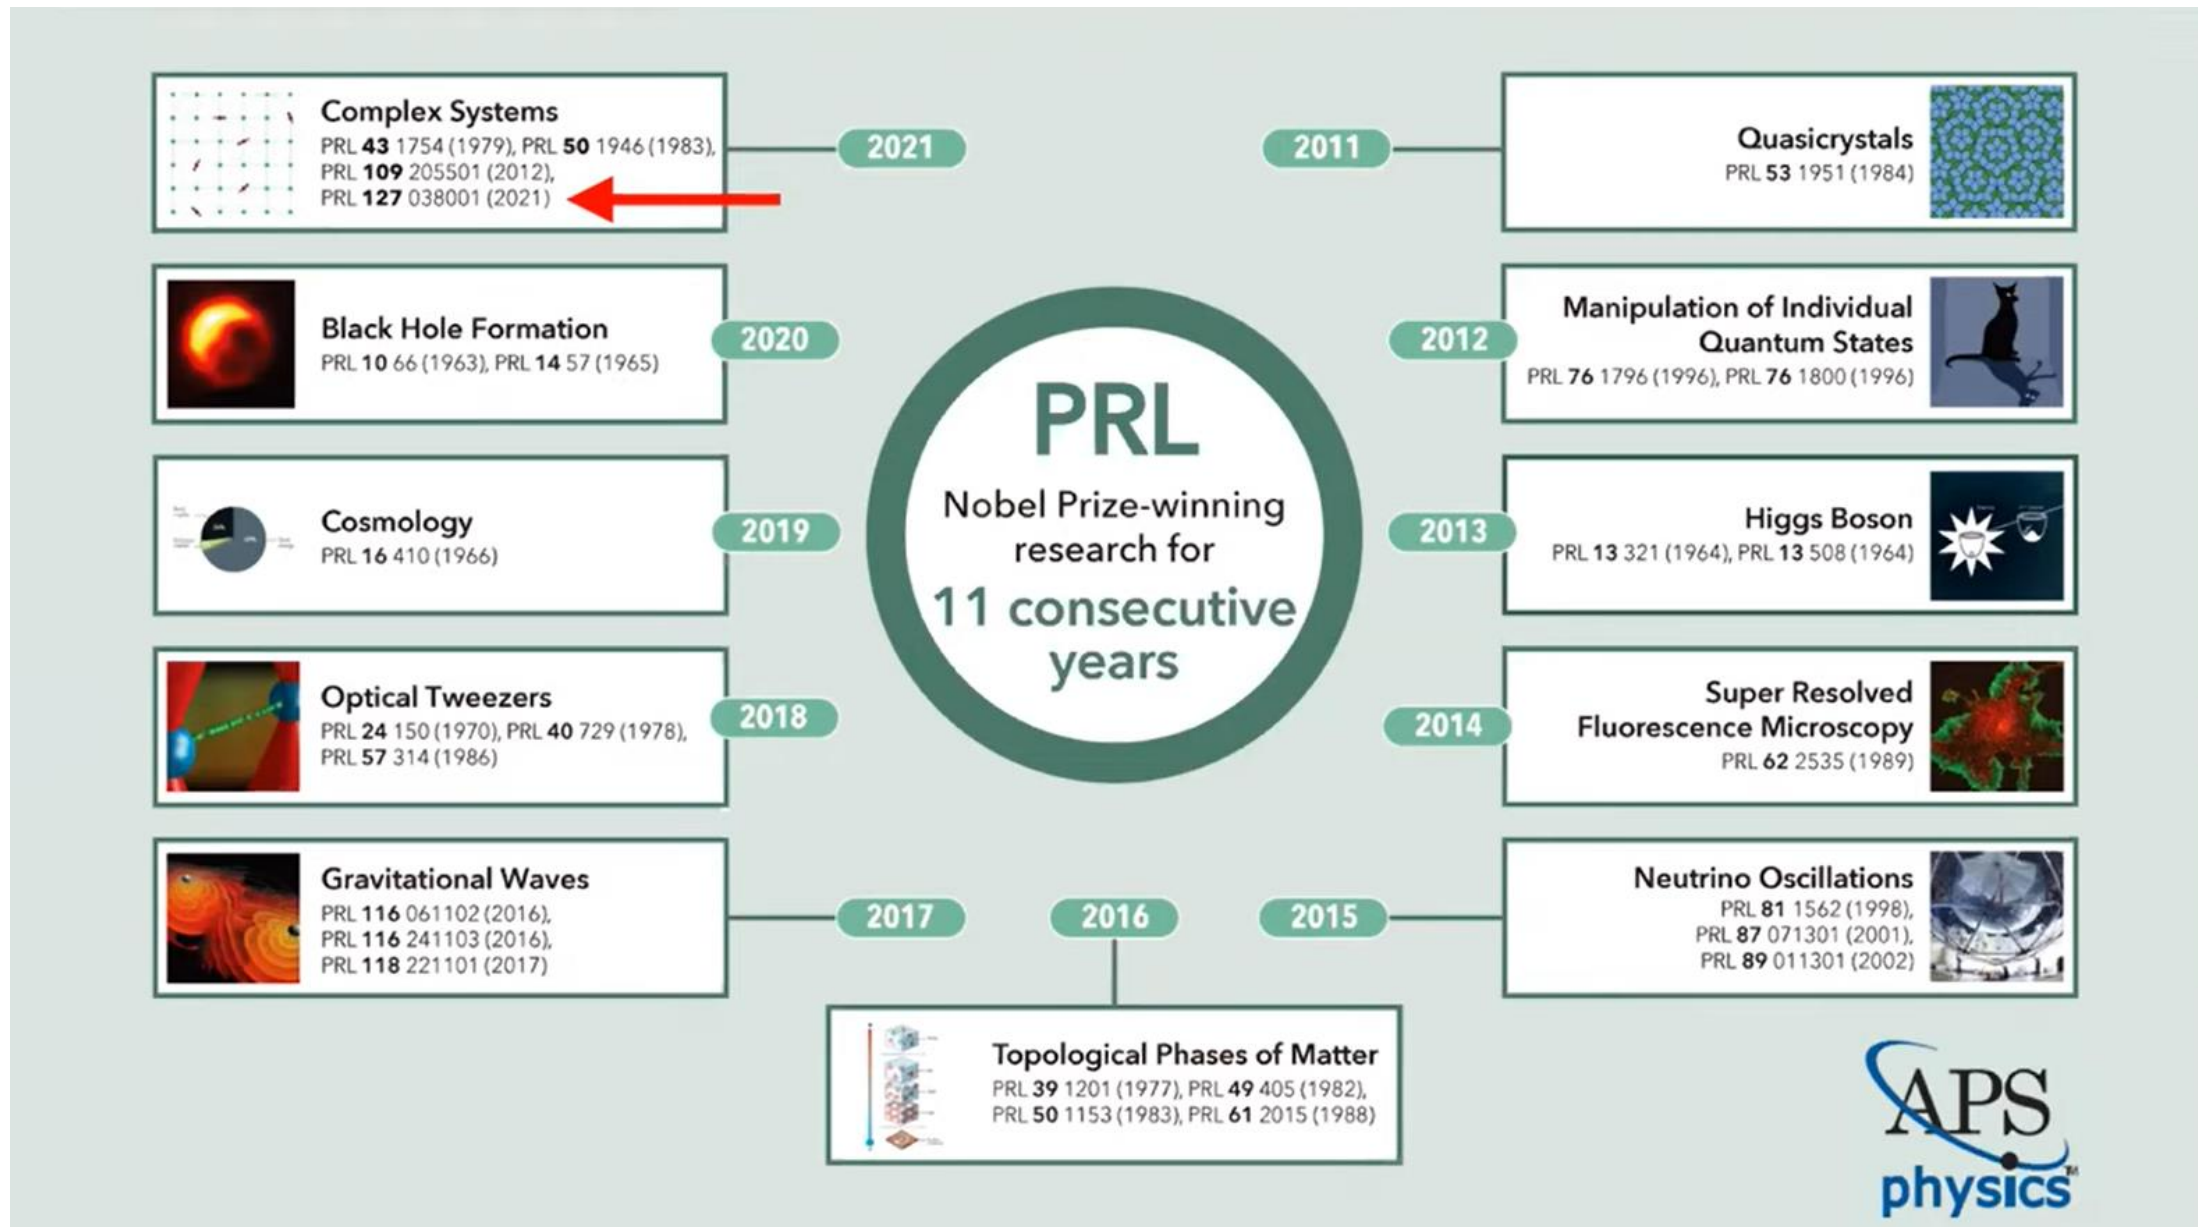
Complex Systems
PRL **43** 1754 (1979), PRL **50** 1946 (1983), PRL **109** 205501 (2012), PRL **127** 038001 (2021)

2021

2011

Quasicrystals
PRL **53** 1951 (1984)

Black Hole Formation
PRL **10** 66 (1963), PRL **14** 57 (1965)

2020

2012

Manipulation of Individual Quantum States
PRL **76** 1796 (1996), PRL **76** 1800 (1996)

PRL
Nobel Prize-winning research for
11 consecutive years

Cosmology
PRL **16** 410 (1966)

2019

2013

Higgs Boson
PRL **13** 321 (1964), PRL **13** 508 (1964)

Optical Tweezers
PRL **24** 150 (1970), PRL **40** 729 (1978), PRL **57** 314 (1986)

2018

2014

Super Resolved Fluorescence Microscopy
PRL **62** 2535 (1989)

Gravitational Waves
PRL **116** 061102 (2016), PRL **116** 241103 (2016), PRL **118** 221101 (2017)

2017

2016

2015

Neutrino Oscillations
PRL **81** 1562 (1998), PRL **87** 071301 (2001), PRL **89** 011301 (2002)

Topological Phases of Matter
PRL **39** 1201 (1977), PRL **49** 405 (1982), PRL **50** 1153 (1983), PRL **61** 2015 (1988)

APS physics